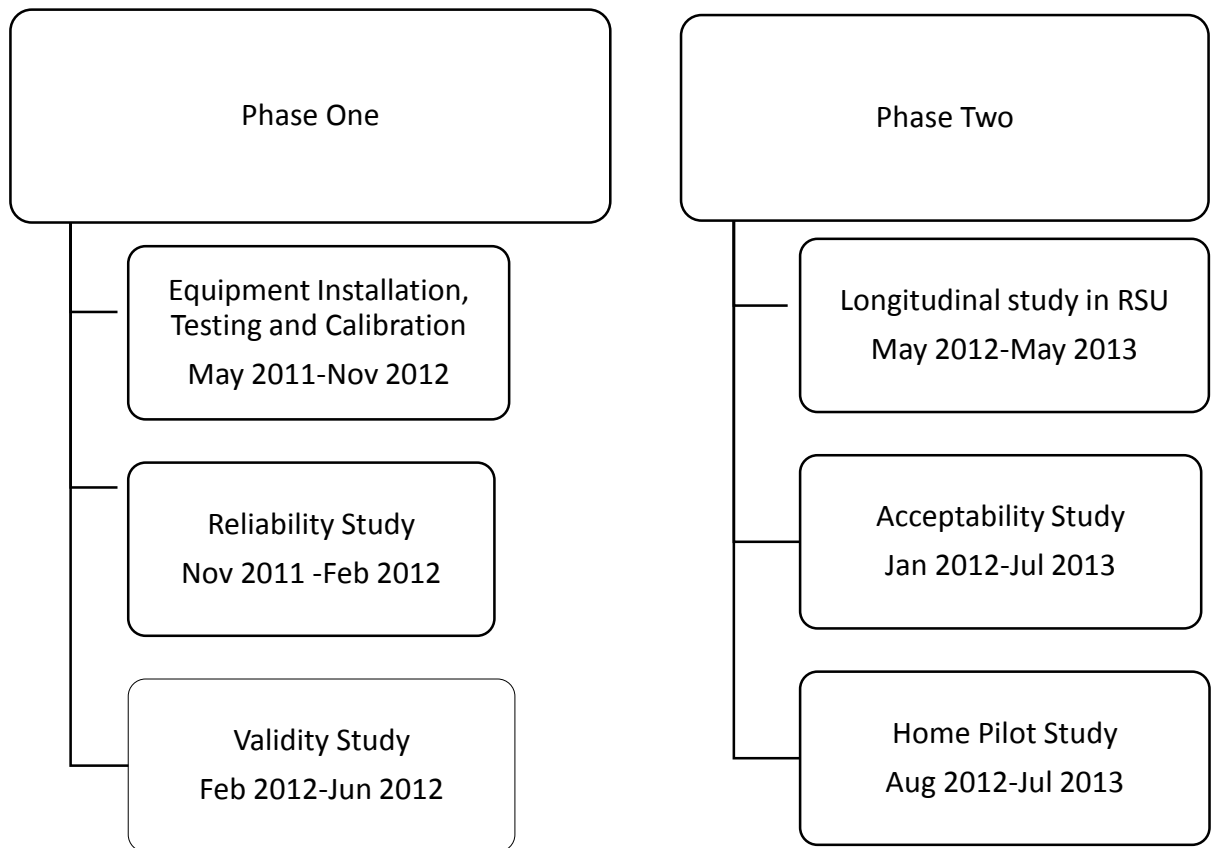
Phase One

Equipment Installation, Testing and Calibration
May 2011-Nov 2012

Reliability Study
Nov 2011 -Feb 2012

Validity Study
Feb 2012-Jun 2012

Phase Two

Longitudinal study in RSU
May 2012-May 2013

Acceptability Study
Jan 2012-Jul 2013

Home Pilot Study
Aug 2012-Jul 2013